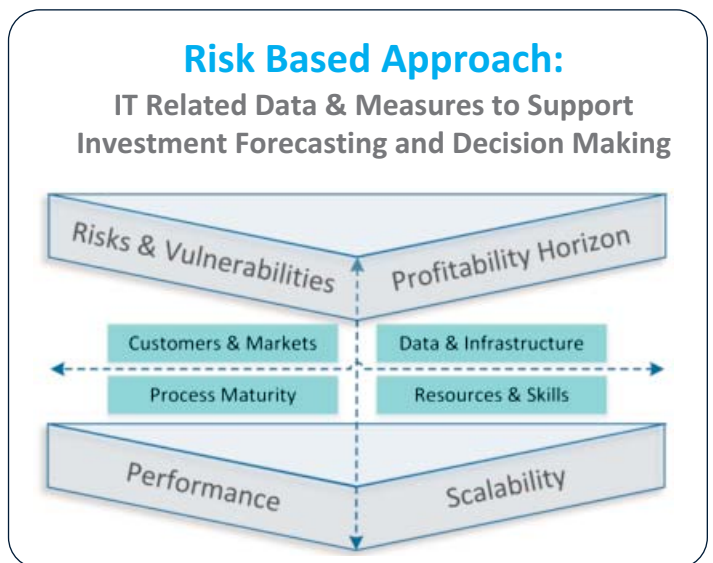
Risk Based Approach:
IT Related Data & Measures to Support Investment Forecasting and Decision Making

Risks & Vulnerabilities

Profitability Horizon

Customers & Markets

Data & Infrastructure

Process Maturity

Resources & Skills

Performance

Scalability